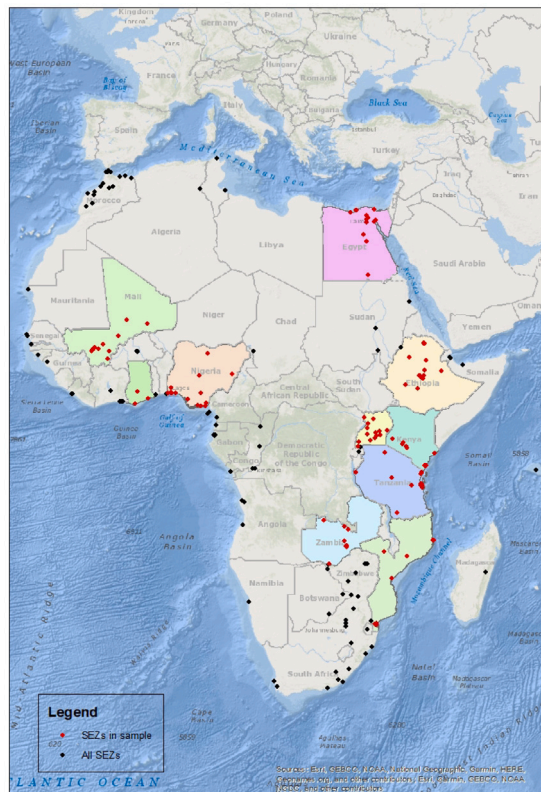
Kingdom
Germany
Poland
Ukraine
West European Basin
France
Bay of Biscay
Italy
Romania
Hungary
Black Sea
Caspian Sea
Iberian Basin
Spain
Greece
Turkey
Mediterranean Sea
Morocco
Algeria
Libya
Egypt
Iraq
Iran
Saudi Arabia
Red Sea
Mauritania
Mali
Niger
Chad
Sudan
Yemen
Senegal
Guinea
Nigeria
Central African Republic
South Sudan
Ethiopia
Somalia
Sierra Leone Basin
Guinea Basin
Gulf of Guinea
Cameroon
Democratic Republic of the Congo
Kenya
Somali Basin
Tanzania
Angola
Angola Basin
Zambia
Mozambique Channel
Mascarene Basin
Namibia
Zimbabwe
Botswana
Madagascar
Madagascar Basin
Natal Basin
South Africa
Cape Basin
Mid-Atlantic Ridge
Legend
SEZs in sample
All SEZs
ATLANTIC OCEAN
Sources: Esri, GEBCO, NOAA, National Geographic, Garmin, HERE, Geonames.org, and other contributors, Esri, Garmin, GEBCO, NOAA NGDC, and other contributors